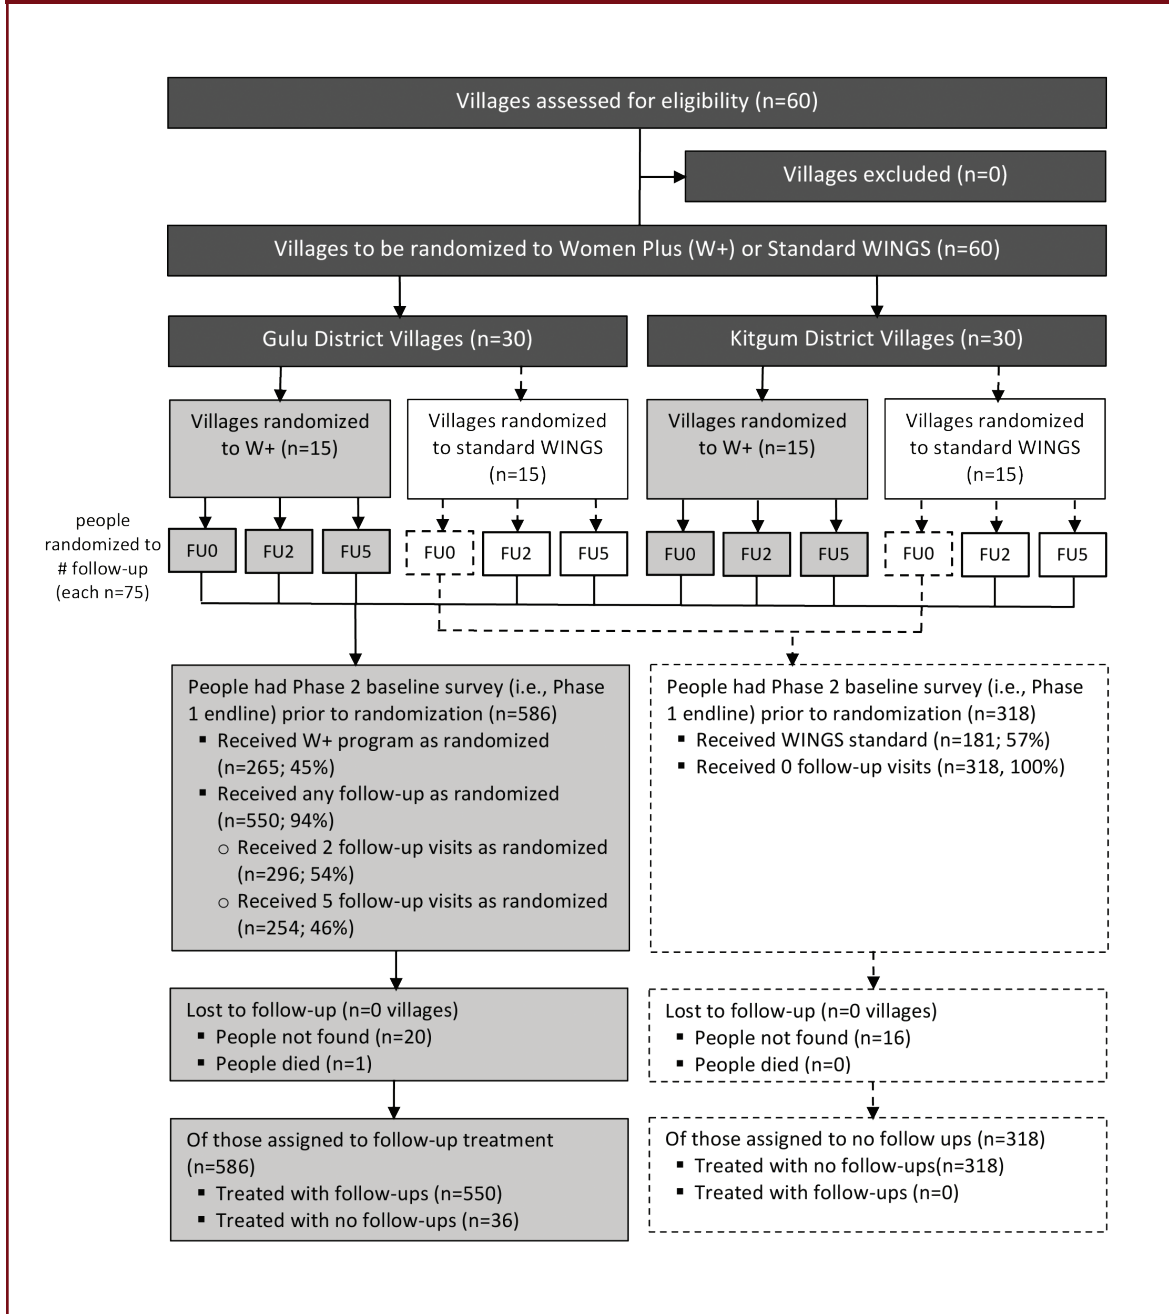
Villages assessed for eligibility (n=60)

Villages excluded (n=0)

Villages to be randomized to Women Plus (W+) or Standard WINGS (n=60)

Gulu District Villages (n=30)

Kitgum District Villages (n=30)

Villages randomized to W+ (n=15)

Villages randomized to standard WINGS (n=15)

Villages randomized to W+ (n=15)

Villages randomized to standard WINGS (n=15)

people randomized to # follow-up (each n=75)

FU0 FU2 FU5 FU0 FU2 FU5 FU0 FU2 FU5 FU0 FU2 FU5

People had Phase 2 baseline survey (i.e., Phase 1 endline) prior to randomization (n=586)
▪ Received W+ program as randomized (n=265; 45%)
▪ Received any follow-up as randomized (n=550; 94%)
○ Received 2 follow-up visits as randomized (n=296; 54%)
○ Received 5 follow-up visits as randomized (n=254; 46%)

People had Phase 2 baseline survey (i.e., Phase 1 endline) prior to randomization (n=318)
▪ Received WINGS standard (n=181; 57%)
▪ Received 0 follow-up visits (n=318, 100%)

Lost to follow-up (n=0 villages)
▪ People not found (n=20)
▪ People died (n=1)

Lost to follow-up (n=0 villages)
▪ People not found (n=16)
▪ People died (n=0)

Of those assigned to follow-up treatment (n=586)
▪ Treated with follow-ups (n=550)
▪ Treated with no follow-ups (n=36)

Of those assigned to no follow ups (n=318)
▪ Treated with no follow-ups(n=318)
▪ Treated with follow-ups (n=0)